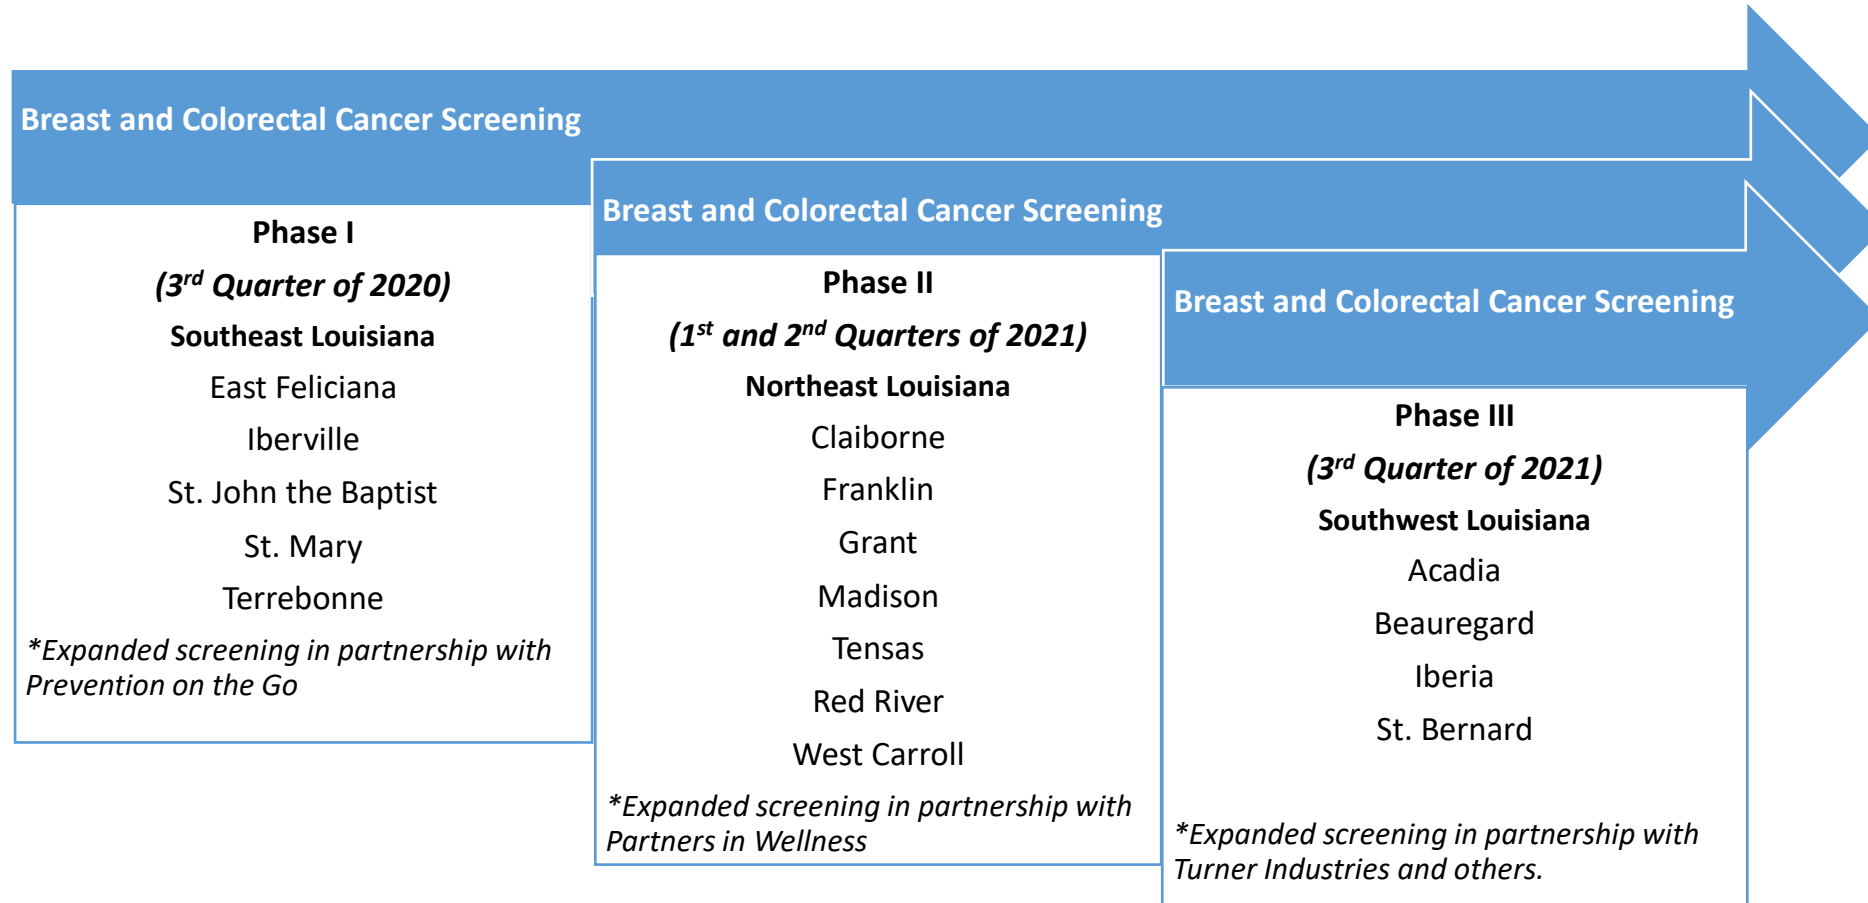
Breast and Colorectal Cancer Screening

Phase I

(3$^{rd}$ Quarter of 2020)

Southeast Louisiana

East Feliciana

Iberville

St. John the Baptist

St. Mary

Terrebonne

*Expanded screening in partnership with Prevention on the Go

Breast and Colorectal Cancer Screening

Phase II

(1$^{st}$ and 2$^{nd}$ Quarters of 2021)

Northeast Louisiana

Claiborne

Franklin

Grant

Madison

Tensas

Red River

West Carroll

*Expanded screening in partnership with Partners in Wellness

Breast and Colorectal Cancer Screening

Phase III

(3$^{rd}$ Quarter of 2021)

Southwest Louisiana

Acadia

Beauregard

Iberia

St. Bernard

*Expanded screening in partnership with Turner Industries and others.